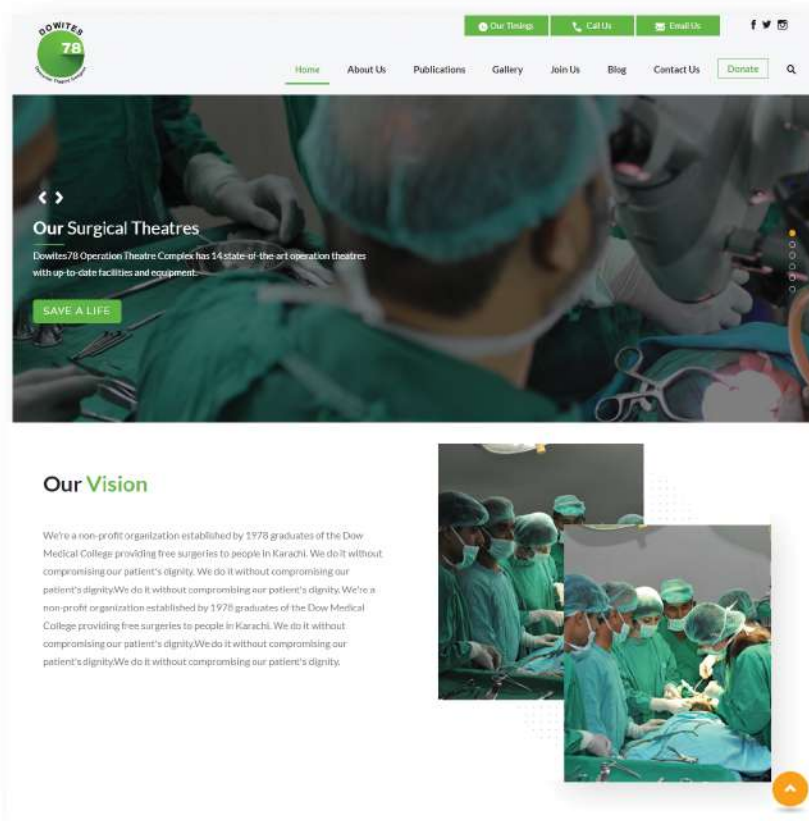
DOWITES 78 Operation Theatre Complex

Our Timings
Call Us
Email Us

Home
About Us
Publications
Gallery
Join Us
Blog
Contact Us
Donate

Our Surgical Theatres

Dowites78 Operation Theatre Complex has 14 state-of-the-art operation theatres with up-to-date facilities and equipment.

SAVE A LIFE

Our Vision

We're a non-profit organization established by 1978 graduates of the Dow Medical College providing free surgeries to people in Karachi. We do it without compromising our patient's dignity. We do it without compromising our patient's dignity.We do it without compromising our patient's dignity. We're a non-profit organization established by 1978 graduates of the Dow Medical College providing free surgeries to people in Karachi. We do it without compromising our patient's dignity.We do it without compromising our patient's dignity.We do it without compromising our patient's dignity.